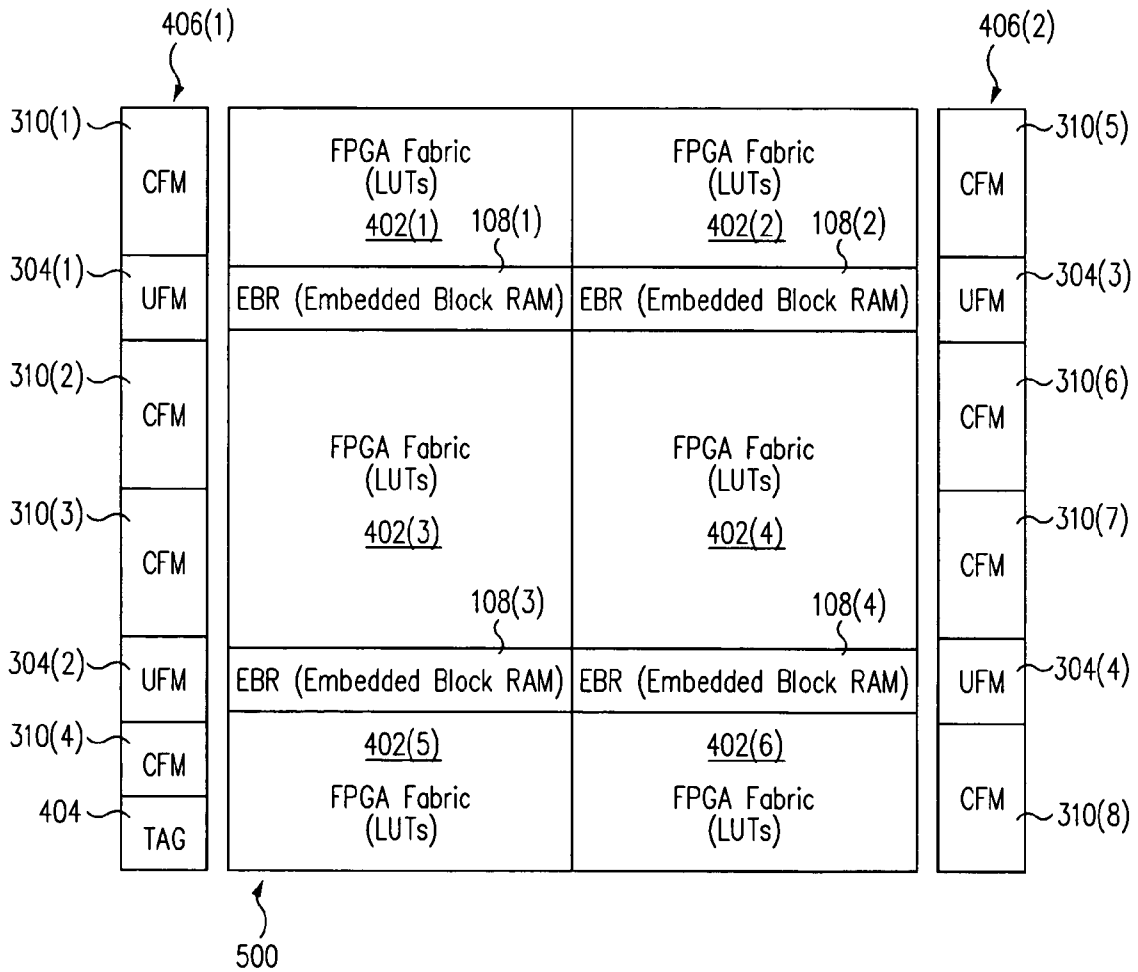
406(1)

406(2)

310(1)
CFM

FPGA Fabric (LUTs)
402(1) 108(1)

FPGA Fabric (LUTs)
402(2) 108(2)

CFM
310(5)

304(1)
UFM

EBR (Embedded Block RAM)

EBR (Embedded Block RAM)

UFM
304(3)

310(2)
CFM

FPGA Fabric (LUTs)
402(3)

FPGA Fabric (LUTs)
402(4)

CFM
310(6)

310(3)
CFM

108(3)

108(4)

CFM
310(7)

304(2)
UFM

EBR (Embedded Block RAM)

EBR (Embedded Block RAM)

UFM
304(4)

310(4)
CFM

402(5)
FPGA Fabric (LUTs)

402(6)
FPGA Fabric (LUTs)

CFM
310(8)

404
TAG

500